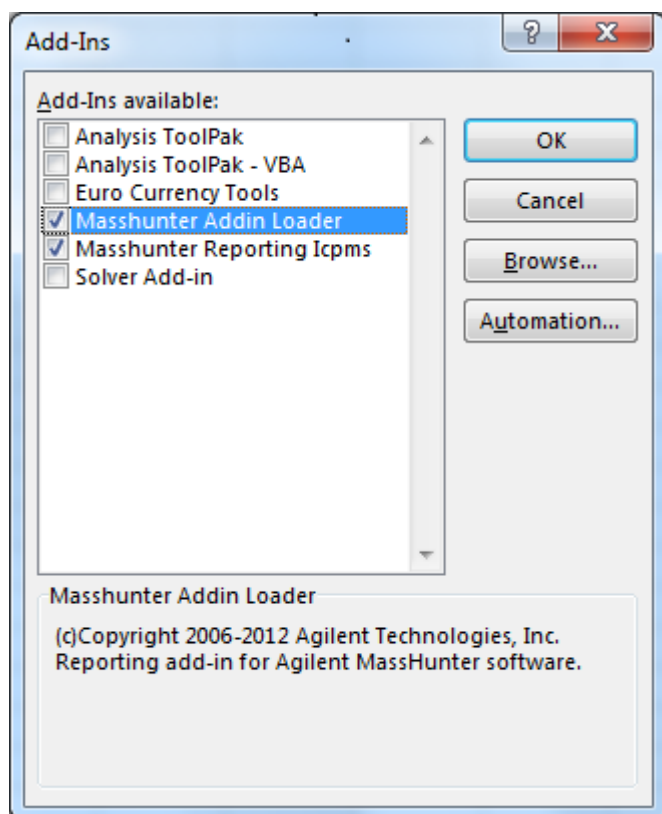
Add-Ins

?

X

Add-Ins available:

Analysis ToolPak
Analysis ToolPak - VBA
Euro Currency Tools
Masshunter Addin Loader
Masshunter Reporting Icpms
Solver Add-in

OK

Cancel

Browse...

Automation...

Masshunter Addin Loader

(c)Copyright 2006-2012 Agilent Technologies, Inc.
Reporting add-in for Agilent MassHunter software.